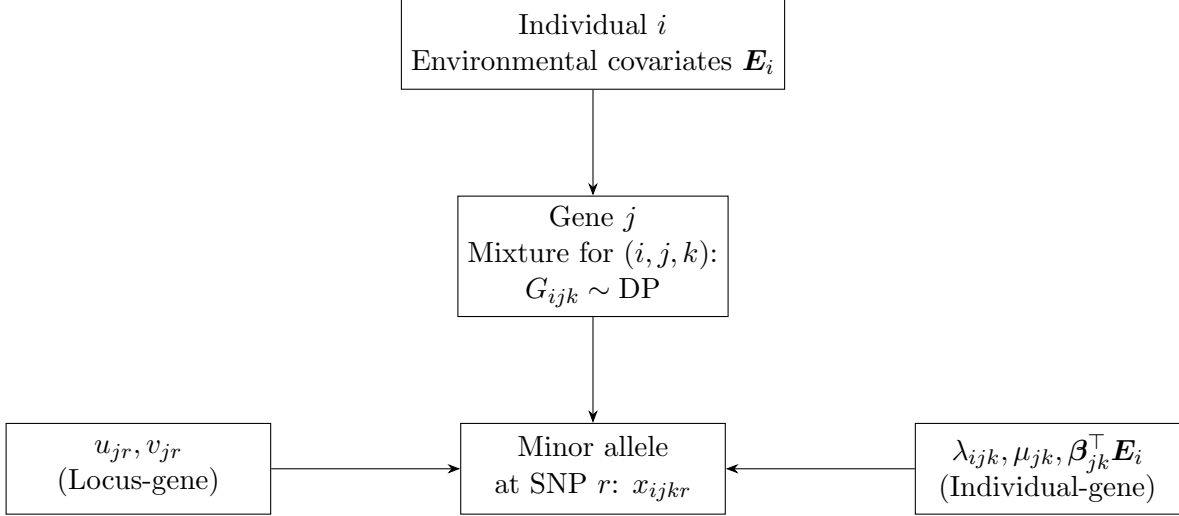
Individual $i$
Environmental covariates $\boldsymbol{E}_i$

Gene $j$
Mixture for $(i, j, k)$:
$G_{ijk} \sim \text{DP}$

$u_{jr}, v_{jr}$
(Locus-gene)

Minor allele
at SNP $r$: $x_{ijkr}$

$\lambda_{ijk}, \mu_{jk}, \boldsymbol{\beta}_{jk}^{\top}\boldsymbol{E}_i$
(Individual-gene)